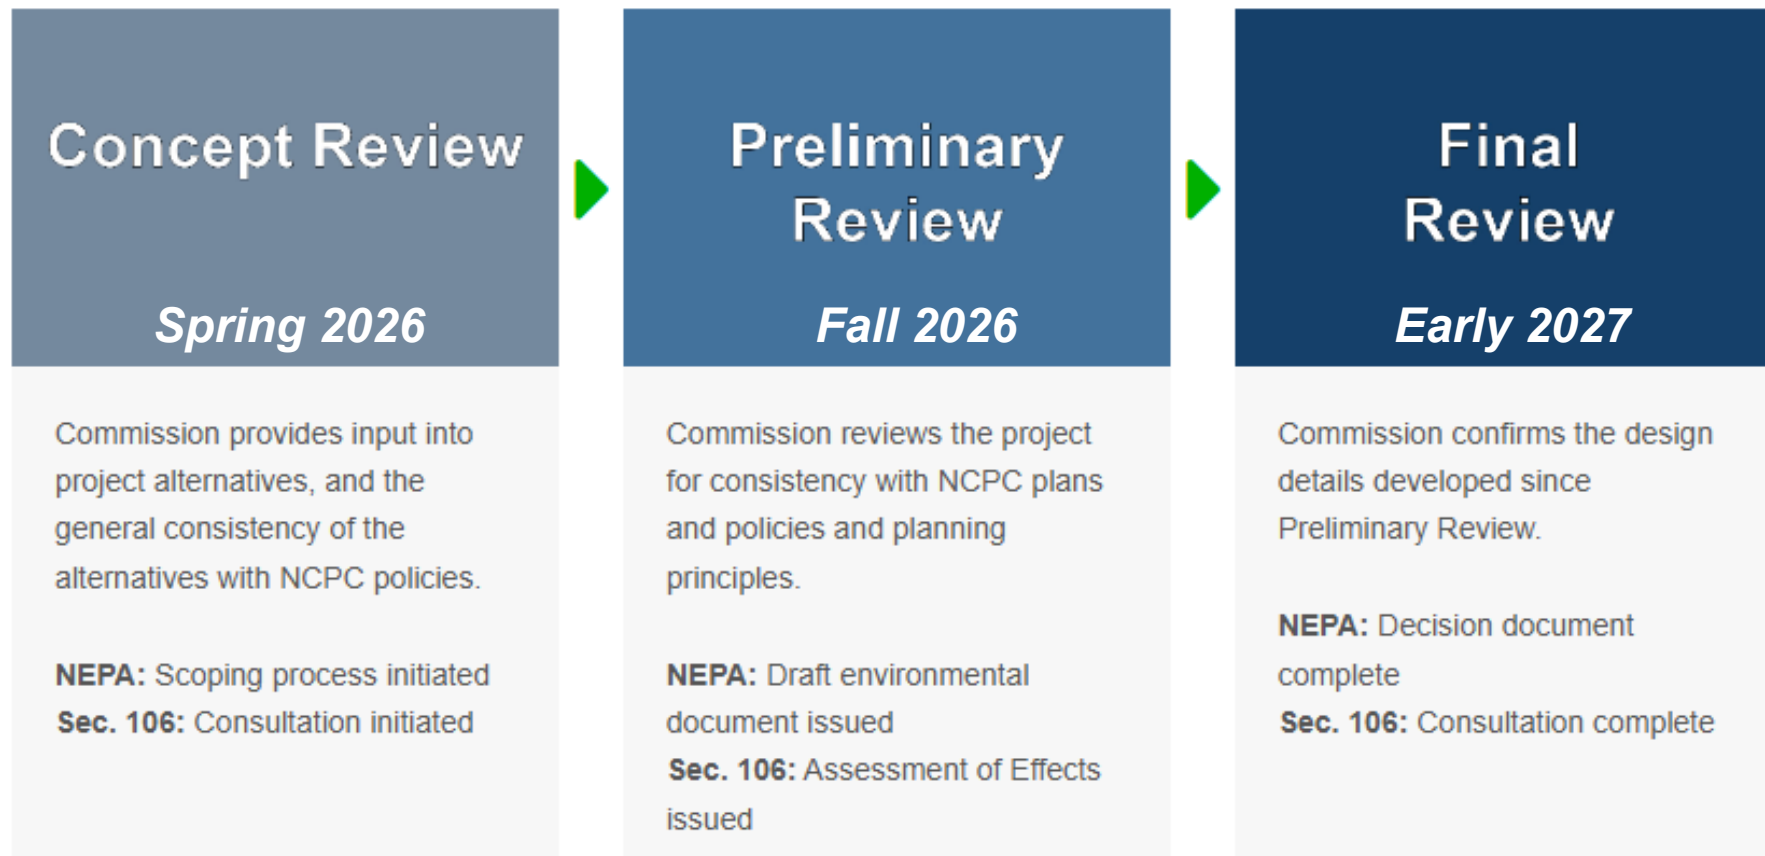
Concept Review

Spring 2026

Commission provides input into project alternatives, and the general consistency of the alternatives with NCPC policies.

NEPA: Scoping process initiated
Sec. 106: Consultation initiated

Preliminary Review

Fall 2026

Commission reviews the project for consistency with NCPC plans and policies and planning principles.

NEPA: Draft environmental document issued
Sec. 106: Assessment of Effects issued

Final Review

Early 2027

Commission confirms the design details developed since Preliminary Review.

NEPA: Decision document complete
Sec. 106: Consultation complete